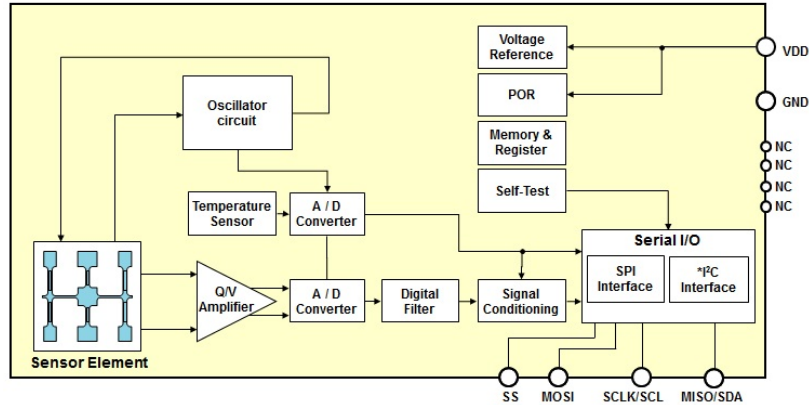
Voltage Reference

VDD

POR

GND

Memory & Register

NC
NC
NC
NC

Self-Test

Oscillator circuit

Temperature Sensor

A / D Converter

Serial I/O

SPI Interface

*I$^2$C Interface

Q/V Amplifier

A / D Converter

Digital Filter

Signal Conditioning

Sensor Element

SS
MOSI
SCLK/SCL
MISO/SDA